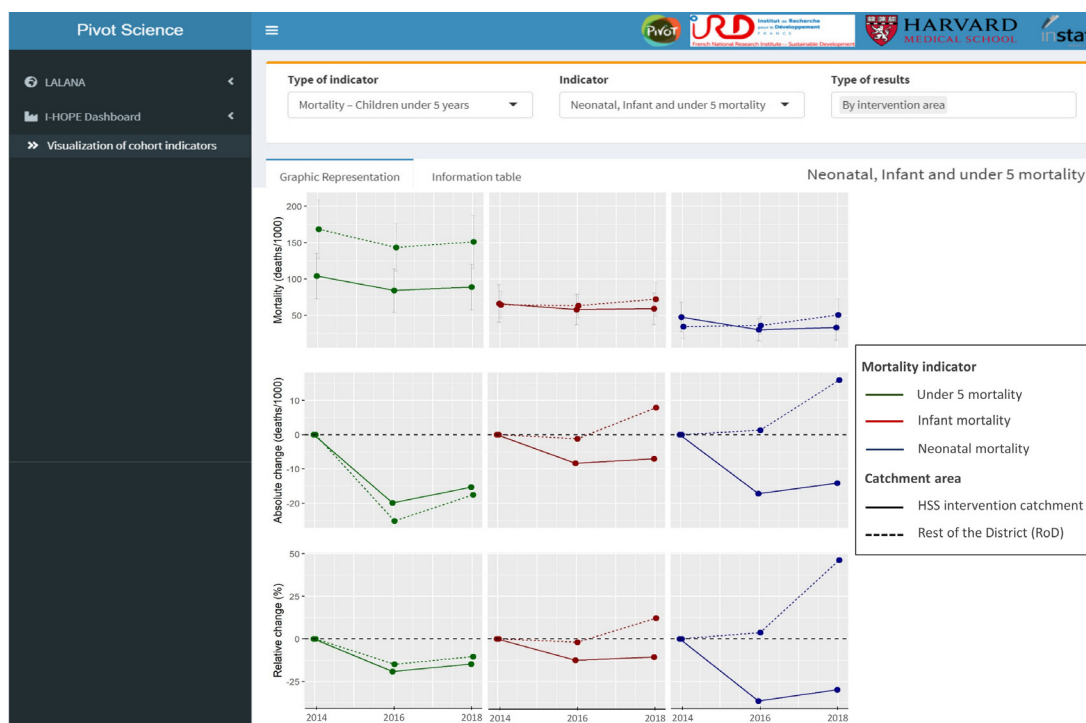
Pivot Science

PIVOT

IRD Institut de Recherche pour le Développement FRANCE French National Research Institute - Sustainable Development

HARVARD MEDICAL SCHOOL

instat

LALANA

I-HOPE Dashboard

Visualization of cohort indicators

Type of indicator
Mortality – Children under 5 years

Indicator
Neonatal, Infant and under 5 mortality

Type of results
By intervention area

Graphic Representation

Information table

Neonatal, Infant and under 5 mortality

Mortality (deaths/1000)
200
150
100
50

Absolute change (deaths/1000)
10
0
-10
-20

Relative change (%)
50
25
0
-25

2014 2016 2018 2014 2016 2018 2014 2016 2018

Mortality indicator
Under 5 mortality
Infant mortality
Neonatal mortality

Catchment area
HSS intervention catchment
Rest of the District (RoD)